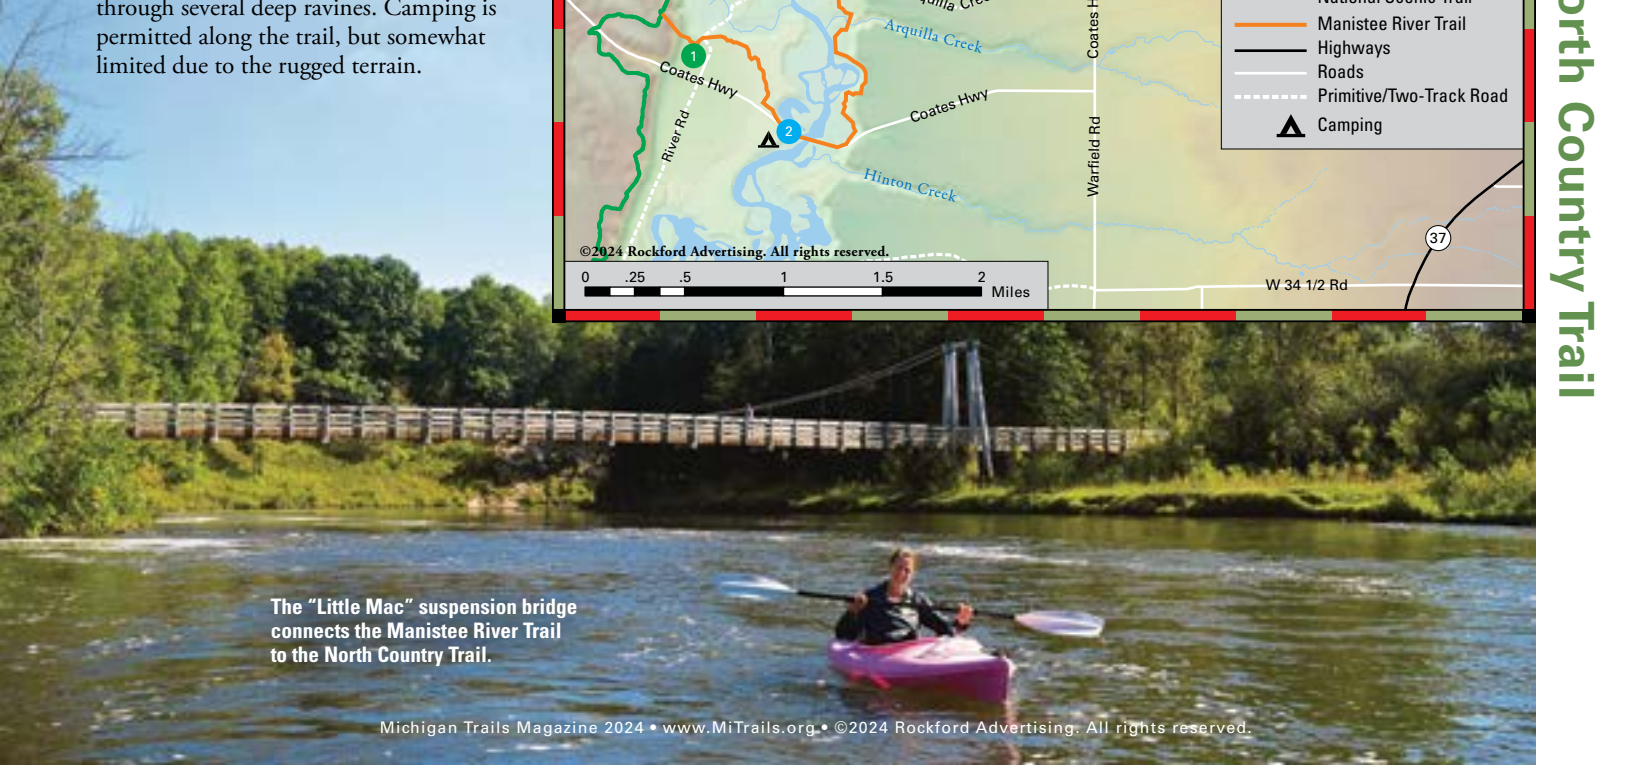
through several deep ravines. Camping is permitted along the trail, but somewhat limited due to the rugged terrain.

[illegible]uilla Cre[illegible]

Arquilla Creek

Coates Hwy

Coates Hwy

Coates H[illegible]

River Rd

Warfield Rd

Hinton Creek

1

2

37

W 34 1/2 Rd

Manistee River Trail
Highways
Roads
Primitive/Two-Track Road
Camping

©2024 Rockford Advertising. All rights reserved.

0 .25 .5 1 1.5 2 Miles

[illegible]orth Country Trail

The "Little Mac" suspension bridge connects the Manistee River Trail to the North Country Trail.

Michigan Trails Magazine 2024 • www.MiTrails.org • ©2024 Rockford Advertising. All rights reserved.